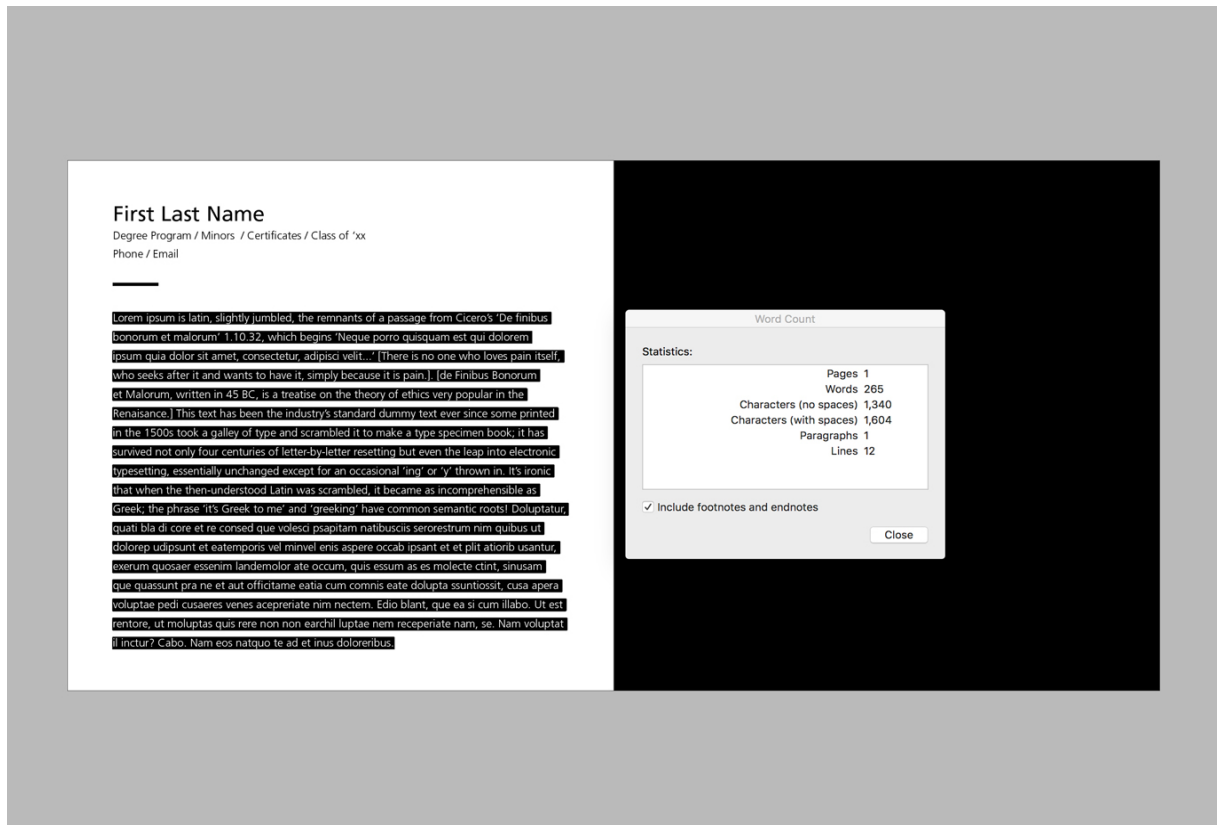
First Last Name
Degree Program / Minors / Certificates / Class of 'xx
Phone / Email

Lorem ipsum is latin, slightly jumbled, the remnants of a passage from Cicero's 'De finibus bonorum et malorum' 1.10.32, which begins 'Neque porro quisquam est qui dolorem ipsum quia dolor sit amet, consectetur, adipisci velit...' [There is no one who loves pain itself, who seeks after it and wants to have it, simply because it is pain.]. [de Finibus Bonorum et Malorum, written in 45 BC, is a treatise on the theory of ethics very popular in the Renaisance.] This text has been the industry's standard dummy text ever since some printed in the 1500s took a galley of type and scrambled it to make a type specimen book; it has survived not only four centuries of letter-by-letter resetting but even the leap into electronic typesetting, essentially unchanged except for an occasional 'ing' or 'y' thrown in. It's ironic that when the then-understood Latin was scrambled, it became as incomprehensible as Greek; the phrase 'it's Greek to me' and 'greeking' have common semantic roots! Doluptatur, quati bla di core et re consed que volesci psapitam natibusciis serorestrum nim quibus ut dolorep udipsunt et eatemporis vel minvel enis aspere occab ipsant et et plit atiorib usantur, exerum quosaer essenim landemolor ate occum, quis essum as es molecte ctint, sinusam que quassunt pra ne et aut officitame eatia cum comnis eate dolupta ssuntiossit, cusa apera voluptae pedi cusaeres venes acepreriate nim nectem. Edio blant, que ea si cum illabo. Ut est rentore, ut moluptas quis rere non non earchil luptae nem receperiate nam, se. Nam voluptat il inctur? Cabo. Nam eos natquo te ad et inus doloreribus.

Word Count

Statistics:

| | |
|---|---|
| Pages | 1 |
| Words | 265 |
| Characters (no spaces) | 1,340 |
| Characters (with spaces) | 1,604 |
| Paragraphs | 1 |
| Lines | 12 |

✓ Include footnotes and endnotes

Close